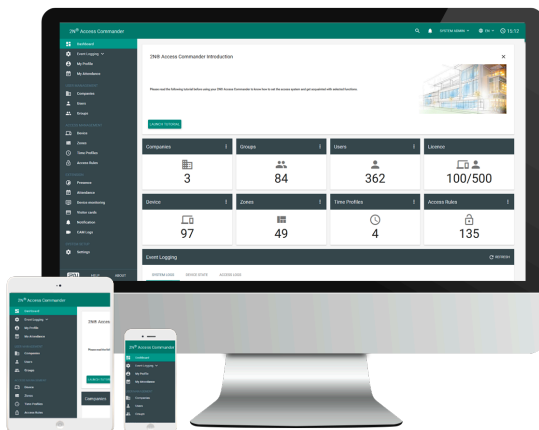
2N® Access Commander

SYSTEM ADMIN EN 15:12

Dashboard
Event Logging
My Profile
My Attendance
Companies
Users
Groups
Devices
Zones
Time Profiles
Access Rules
Presence
Attendance
Access monitoring
Visitor cards
Notification
CAM Logs
Settings

HELP ABOUT

2N® Access Commander Introduction

Please read the following tutorial before using your 2N® Access Commander to know how to set the access system and get acquainted with selected functions.

LAUNCH TUTORIAL

| Companies | Groups | Users | Licence |
|---|---|---|---|
| 3 | 84 | 362 | 100/500 |

| Device | Zones | Time Profiles | Access Rules |
|---|---|---|---|
| 97 | 49 | 4 | 135 |

Event Logging

REFRESH

SYSTEM LOGS DEVICE STATE ACCESS LOGS

2N® Access Commander

Dashboard
Event Logging
My Profile
My Attendance
Companies
Users
Groups
Devices
Zones
Time Profiles
Access Rules

2N® Acces

Please read

LAUNCH TUTORIAL

Companies

2N® Access Commander

Dashboard
Event Logging
My Profile
My Attendance
Companies
Users
Groups